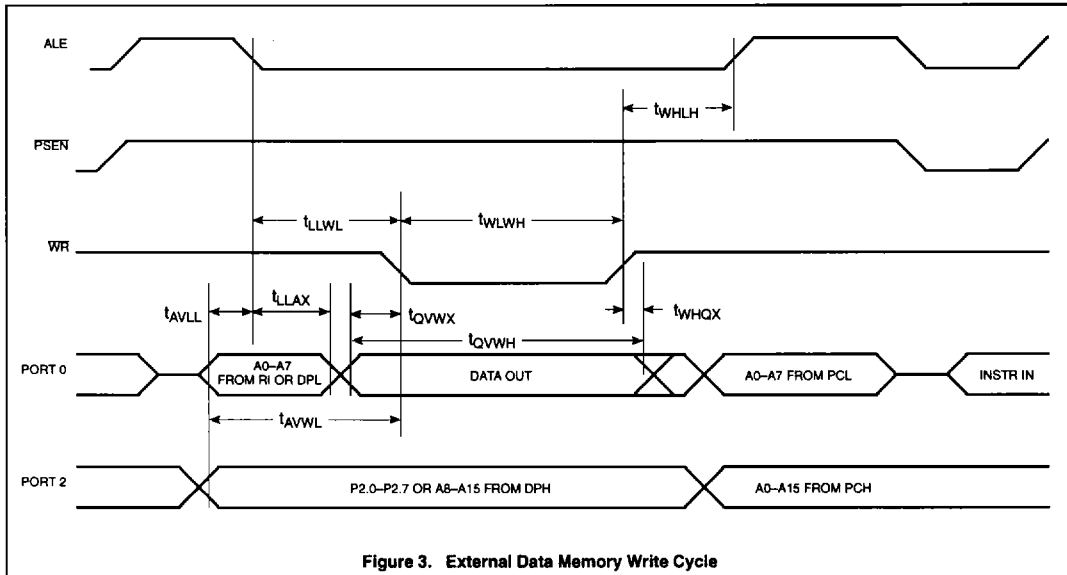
ALE

$t_{WHLH}$

PSEN

$t_{LLWL}$

$t_{WLWH}$

$\overline{WR}$

$t_{AVLL}$

$t_{LLAX}$

$t_{QVWX}$

$t_{WHQX}$

$t_{QVWH}$

PORT 0

A0–A7 FROM RI OR DPL

DATA OUT

A0–A7 FROM PCL

INSTR IN

$t_{AVWL}$

PORT 2

P2.0–P2.7 OR A8–A15 FROM DPH

A0–A15 FROM PCH

Figure 3. External Data Memory Write Cycle